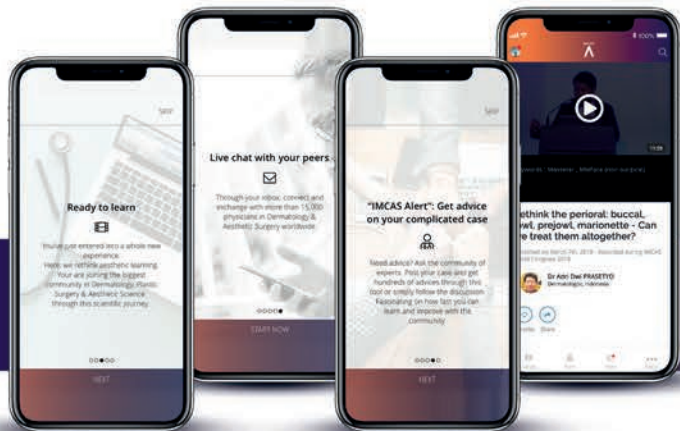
Skip

Ready to learn

You've just entered into a whole new experience. Here, we rethink aesthetic learning. Your are joining the biggest community of Dermatology, Plastic Surgery & Aesthetic Science through this scientific journey.

NEXT

Live chat with your peers

Through your inbox, connect and exchange with more than 15,000 physicians in Dermatology & Aesthetic Surgery worldwide.

START NOW

Skip

"IMCAS Alert": Get advice on your complicated case

Need advice? Ask the community of experts. Post your case and get hundreds of advices through this tool or simply follow the discussion. Fascinating on how fast you can learn and improve with the community

NEXT

11:59

rethink the perioral: buccal, jowl, prejowl, marionette - Can we treat them altogether?

Dr Adri Dwi PRASETYO
Dermatologist, Indonesia

Share